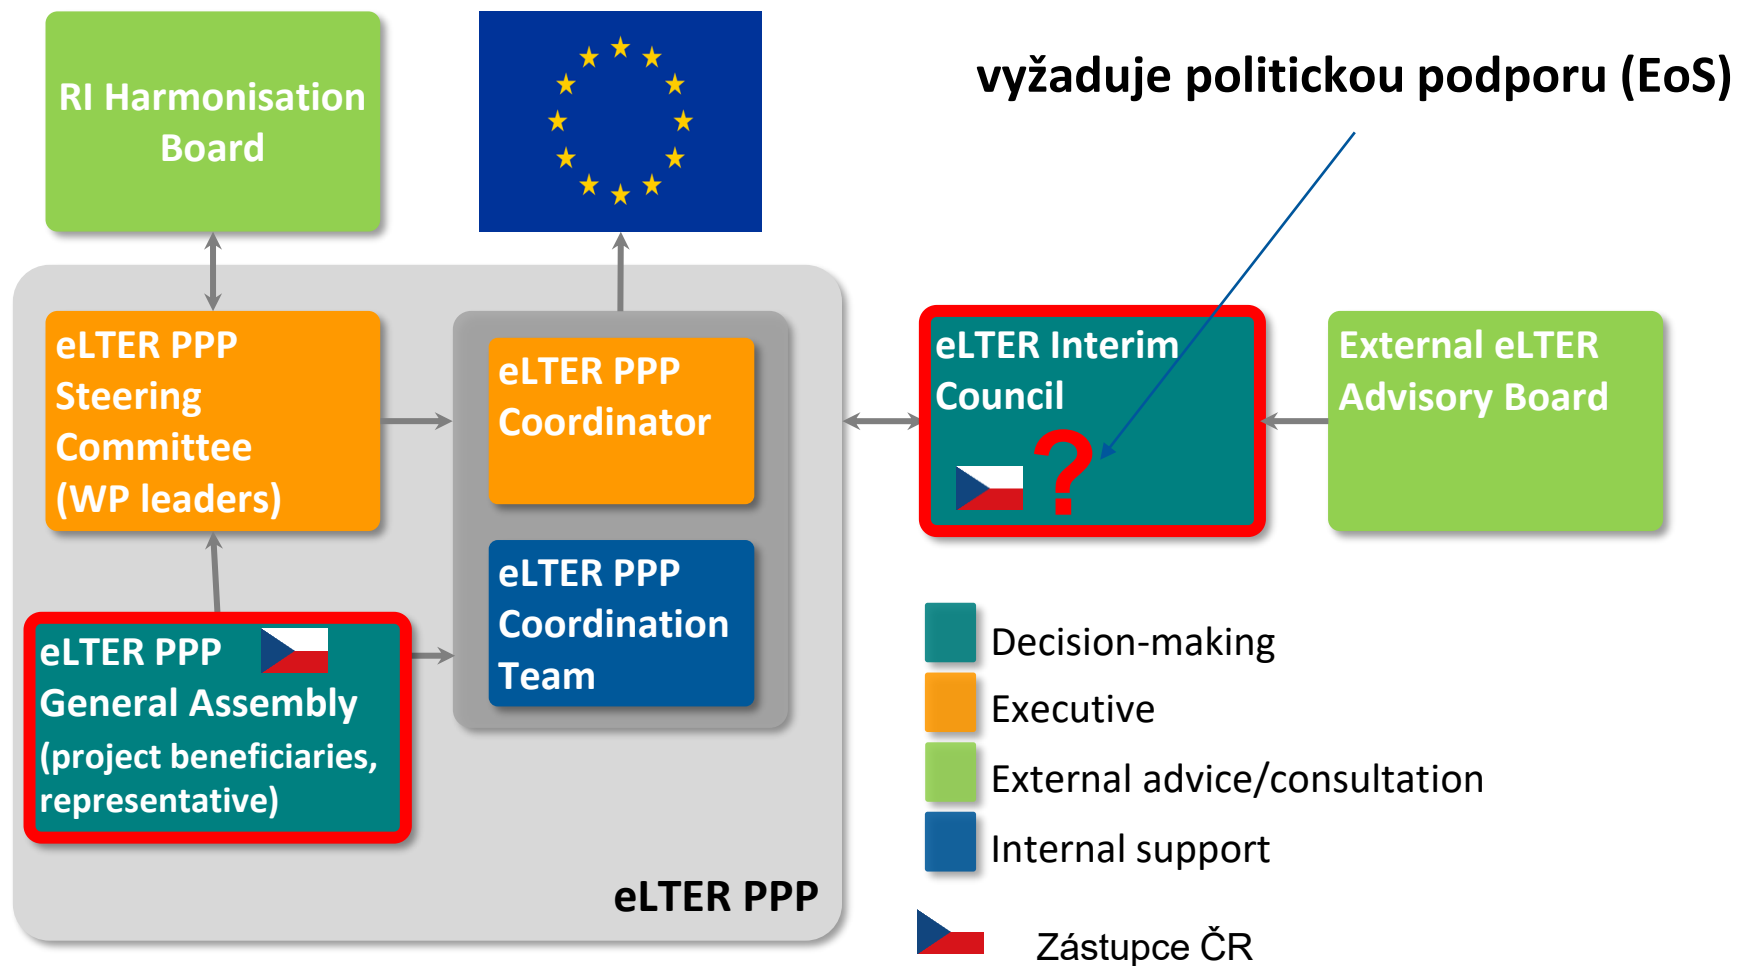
RI Harmonisation Board

vyžaduje politickou podporu (EoS)

eLTER PPP Steering Committee (WP leaders)

eLTER PPP Coordinator

eLTER Interim Council

?

External eLTER Advisory Board

eLTER PPP Coordination Team

eLTER PPP General Assembly (project beneficiaries, representative)

eLTER PPP

Decision-making

Executive

External advice/consultation

Internal support

Zástupce ČR